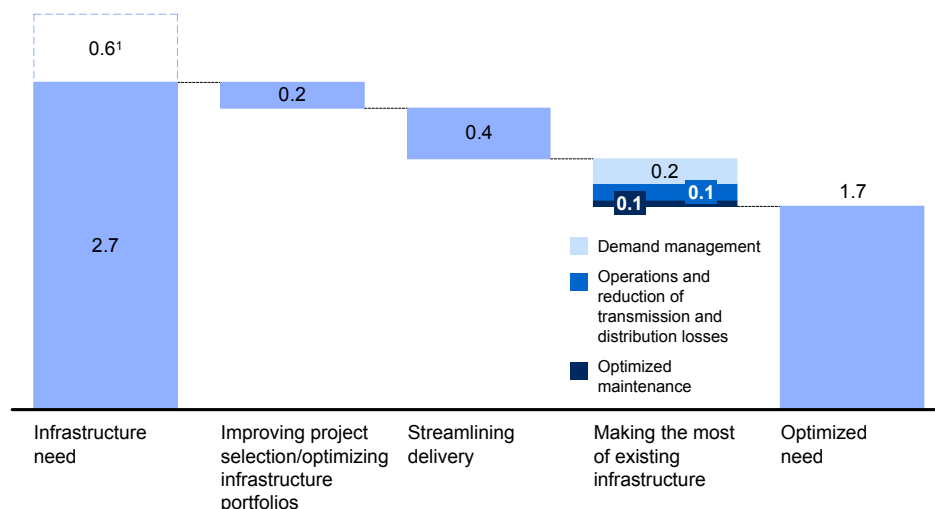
0.6$^1$

2.7

0.2

0.4

0.2

0.1

0.1

1.7

Demand management

Operations and reduction of transmission and distribution losses

Optimized maintenance

Infrastructure need

Improving project selection/optimizing infrastructure portfolios

Streamlining delivery

Making the most of existing infrastructure

Optimized need